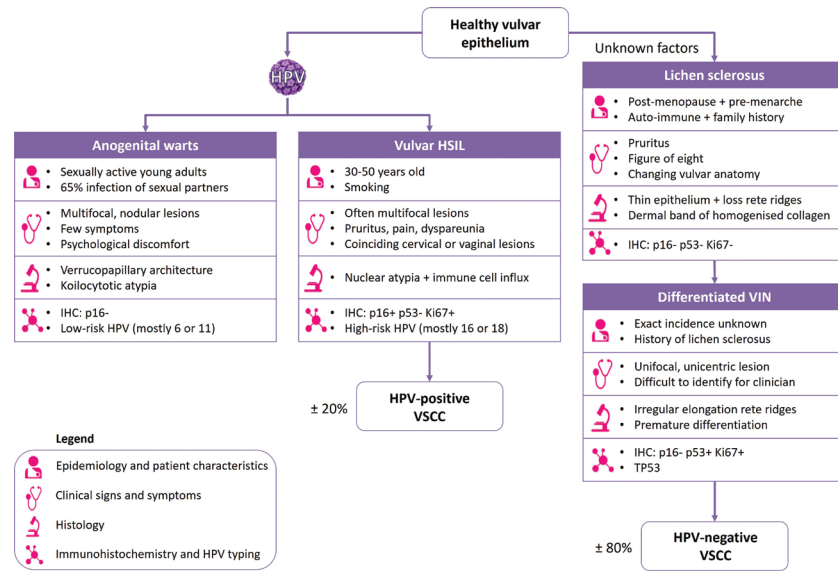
Healthy vulvar epithelium

HPV

Unknown factors

Anogenital warts

- Sexually active young adults
- 65% infection of sexual partners

- Multifocal, nodular lesions
- Few symptoms
- Psychological discomfort

- Verrucopapillary architecture
- Koilocytotic atypia

- IHC: p16-
- Low-risk HPV (mostly 6 or 11)

Vulvar HSIL

- 30-50 years old
- Smoking

- Often multifocal lesions
- Pruritus, pain, dyspareunia
- Coinciding cervical or vaginal lesions

- Nuclear atypia + immune cell influx

- IHC: p16+ p53- Ki67+
- High-risk HPV (mostly 16 or 18)

± 20%

HPV-positive VSCC

Lichen sclerosus

- Post-menopause + pre-menarche
- Auto-immune + family history

- Pruritus
- Figure of eight
- Changing vulvar anatomy

- Thin epithelium + loss rete ridges
- Dermal band of homogenised collagen

- IHC: p16- p53- Ki67-

Differentiated VIN

- Exact incidence unknown
- History of lichen sclerosus

- Unifocal, unicentric lesion
- Difficult to identify for clinician

- Irregular elongation rete ridges
- Premature differentiation

- IHC: p16- p53+ Ki67+
- TP53

± 80%

HPV-negative VSCC

Legend

Epidemiology and patient characteristics

Clinical signs and symptoms

Histology

Immunohistochemistry and HPV typing